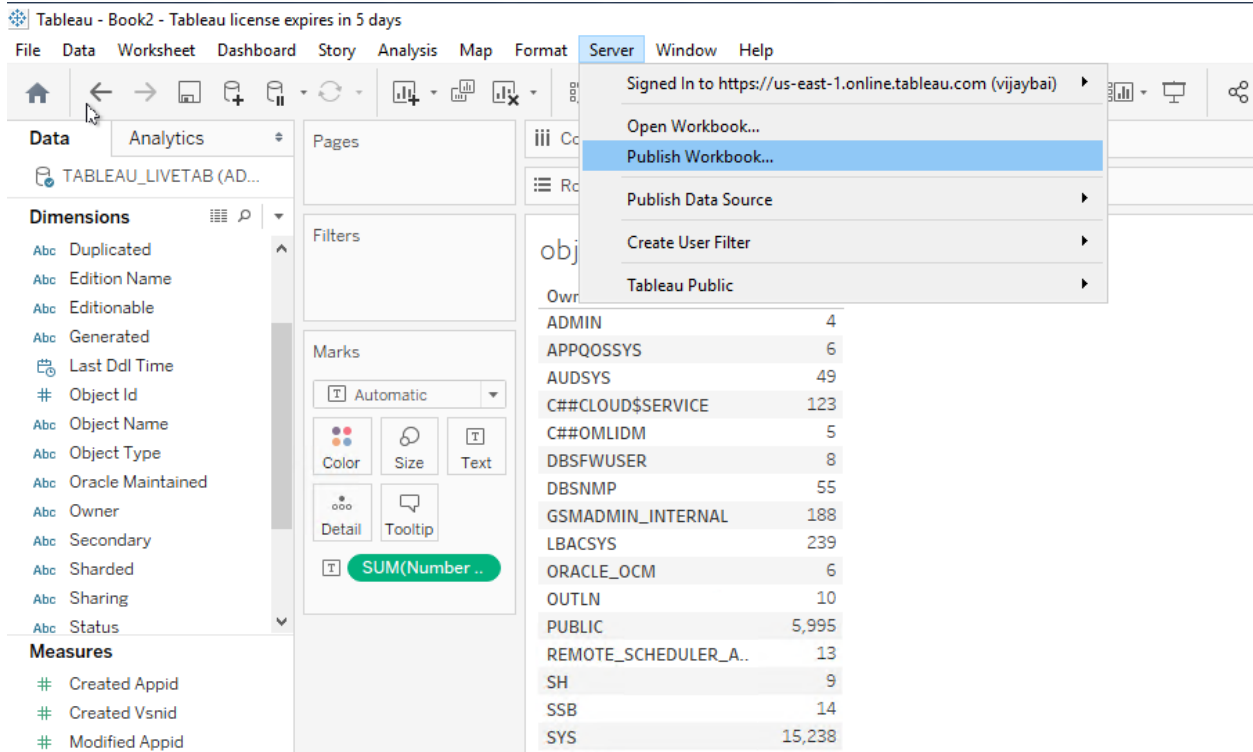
Tableau - Book2 - Tableau license expires in 5 days

File Data Worksheet Dashboard Story Analysis Map Format Server Window Help

Signed In to https://us-east-1.online.tableau.com (vijaybai)
Open Workbook...
Publish Workbook...
Publish Data Source
Create User Filter
Tableau Public

Data Analytics

TABLEAU_LIVETAB (AD...

Dimensions

Abc Duplicated
Abc Edition Name
Abc Editionable
Abc Generated
Last Ddl Time
# Object Id
Abc Object Name
Abc Object Type
Abc Oracle Maintained
Abc Owner
Abc Secondary
Abc Sharded
Abc Sharing
Abc Status

Measures

# Created Appid
# Created Vsnid
# Modified Appid

Pages

Filters

Marks

Automatic

Color Size Text

Detail Tooltip

SUM(Number ..

iii Co

Ro

obj

Own

| | |
|---|---|
| ADMIN | 4 |
| APPQOSSYS | 6 |
| AUDSYS | 49 |
| C##CLOUD$SERVICE | 123 |
| C##OMLIDM | 5 |
| DBSFWUSER | 8 |
| DBSNMP | 55 |
| GSMADMIN_INTERNAL | 188 |
| LBACSYS | 239 |
| ORACLE_OCM | 6 |
| OUTLN | 10 |
| PUBLIC | 5,995 |
| REMOTE_SCHEDULER_A.. | 13 |
| SH | 9 |
| SSB | 14 |
| SYS | 15,238 |